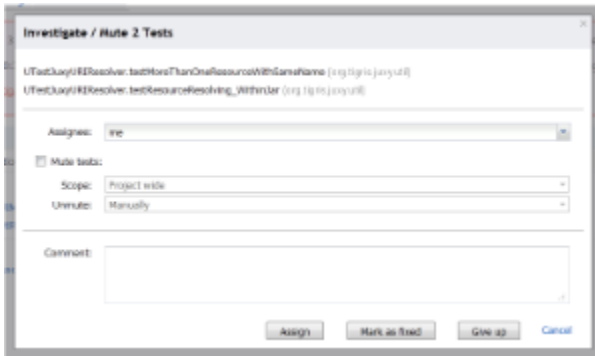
Investigate / Mute 2 Tests

UTestJuayURIResolver.testMoreThanOneResourceWithSameName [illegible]
UTestJuayURIResolver.testResourceResolving_WithinJar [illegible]

Assignee: me

Mute tests:

Scope: Project wide
Unmute: Manually

Comment:

Assign
Mark as fixed
Give up
Cancel